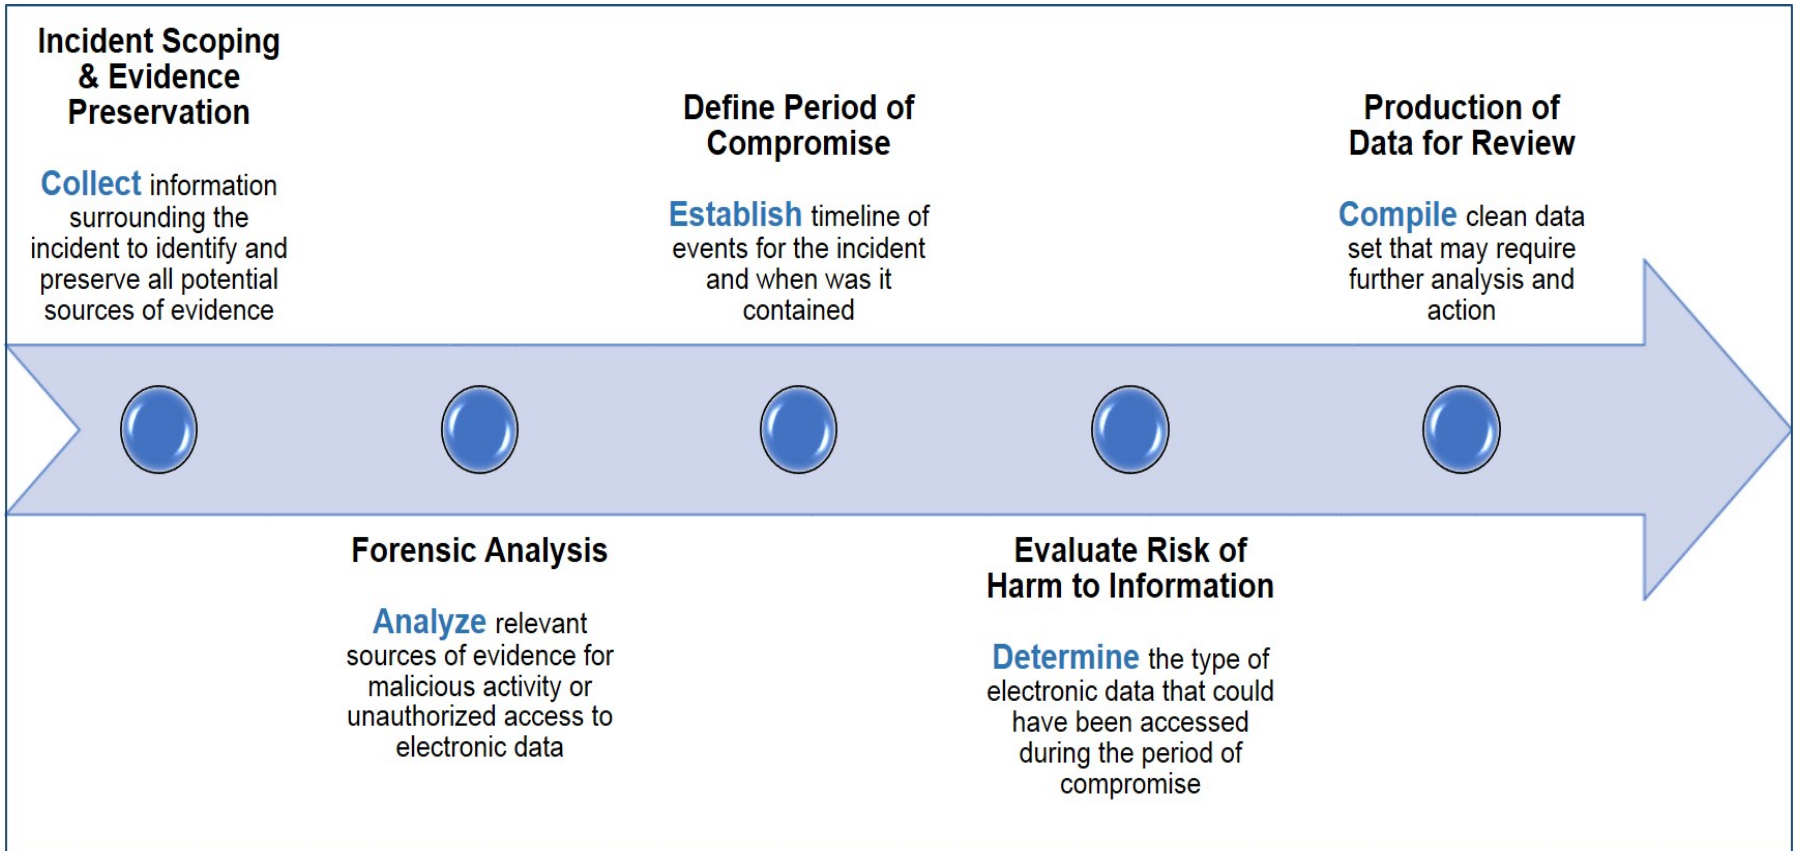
Incident Scoping & Evidence Preservation

Collect information surrounding the incident to identify and preserve all potential sources of evidence

Forensic Analysis

Analyze relevant sources of evidence for malicious activity or unauthorized access to electronic data

Define Period of Compromise

Establish timeline of events for the incident and when was it contained

Evaluate Risk of Harm to Information

Determine the type of electronic data that could have been accessed during the period of compromise

Production of Data for Review

Compile clean data set that may require further analysis and action